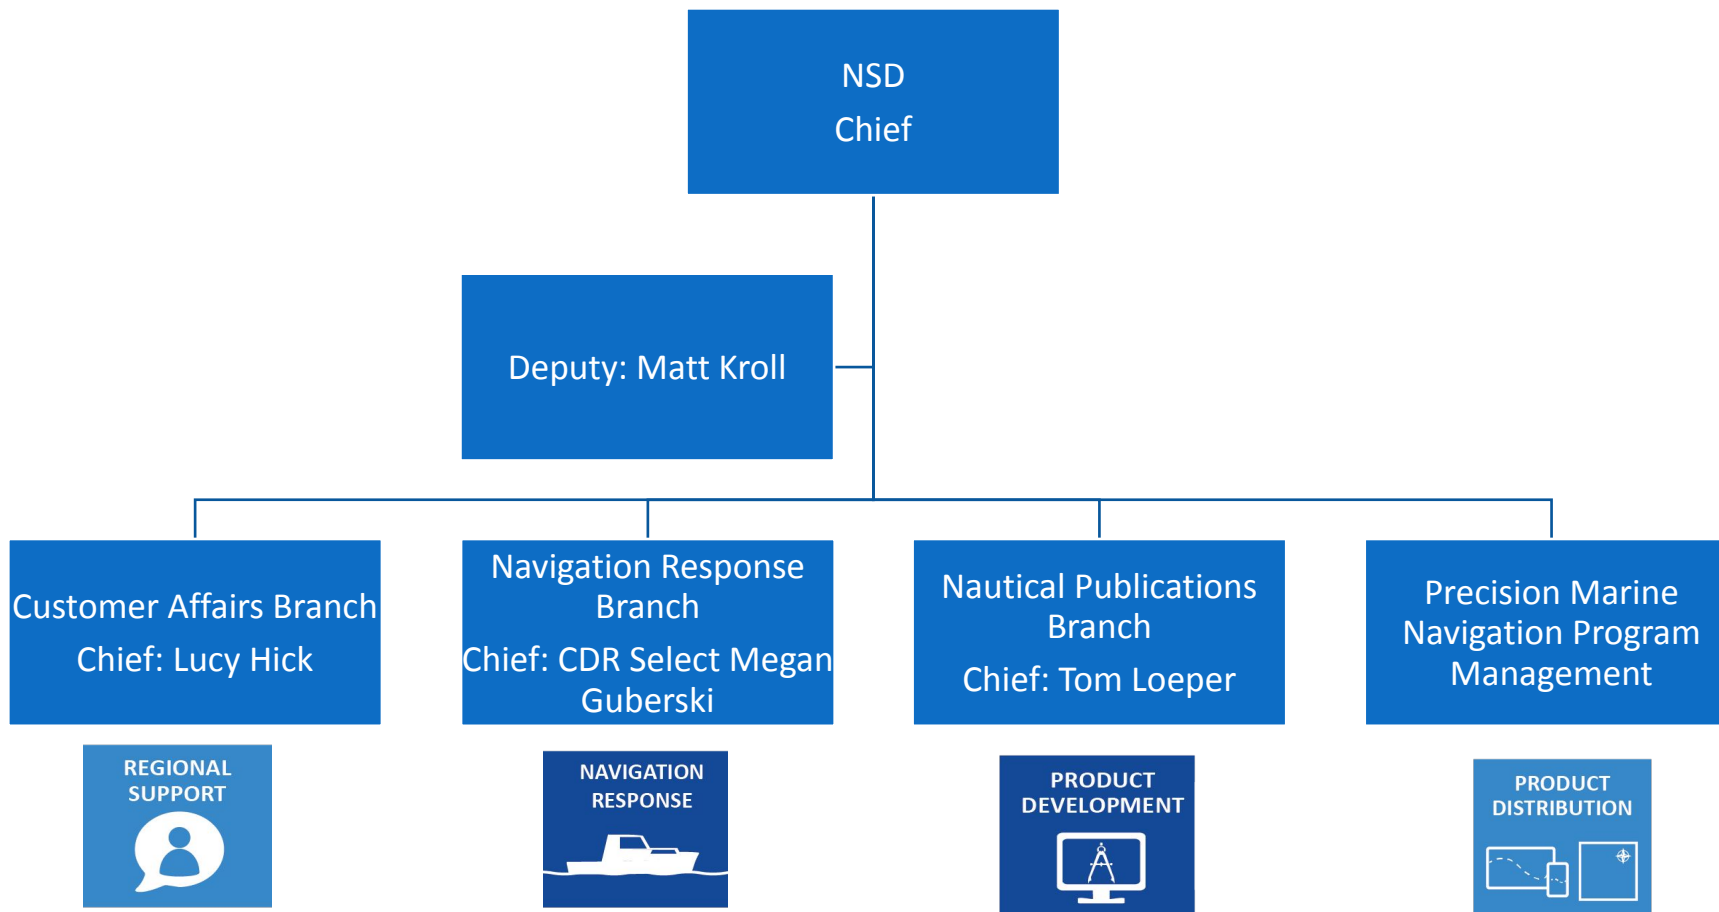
NSD
Chief

Deputy: Matt Kroll

Customer Affairs Branch
Chief: Lucy Hick

Navigation Response Branch
Chief: CDR Select Megan Guberski

Nautical Publications Branch
Chief: Tom Loeper

Precision Marine Navigation Program Management

REGIONAL SUPPORT

NAVIGATION RESPONSE

PRODUCT DEVELOPMENT

PRODUCT DISTRIBUTION